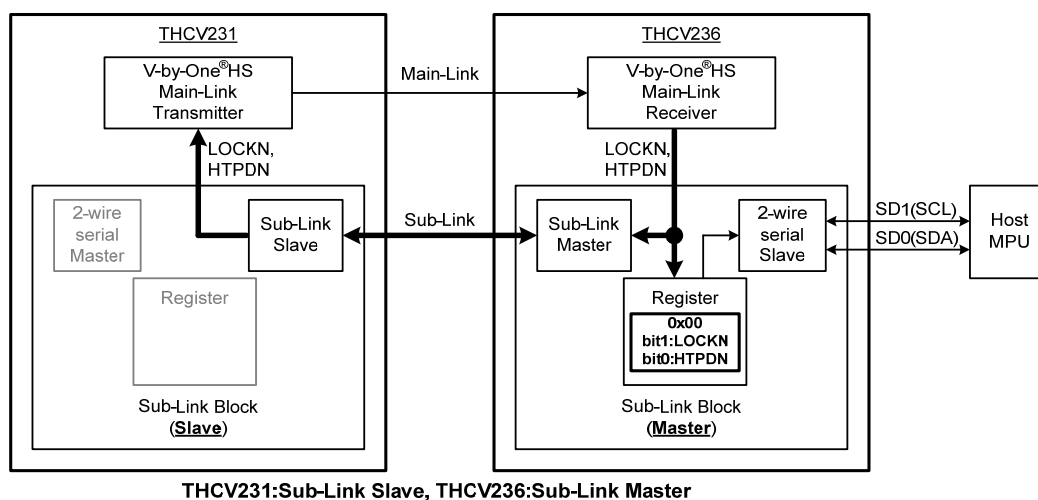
THCV231

V-by-One®HS Main-Link Transmitter

LOCKN, HTPDN

2-wire serial Master

Sub-Link Slave

Register

Sub-Link Block (Slave)

Main-Link

Sub-Link

THCV236

V-by-One®HS Main-Link Receiver

LOCKN, HTPDN

Sub-Link Master

2-wire serial Slave

Register
0x00
bit1:LOCKN
bit0:HTPDN

Sub-Link Block (Master)

SD1(SCL)

SD0(SDA)

Host MPU

THCV231:Sub-Link Slave, THCV236:Sub-Link Master